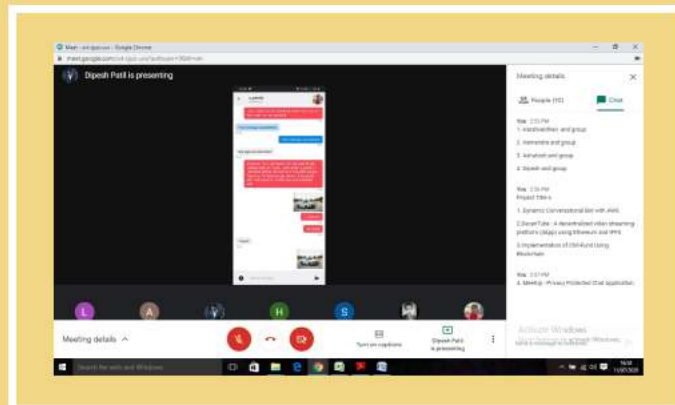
Meet - Google Chrome

meet.google.com

Dipesh Patil is presenting

Meeting details

People (10)

Chat

You 2:33 PM
1. Harshvardhan and group
2. Hemendra and group
3. Ashutosh and group
4. Dipesh and group

You 2:35 PM
Project Title's

1. Dynamic Conversational Bot with AWS

2.DecenTube - A decentralized video streaming platform (dapp) using Ethereum and IPFS

3.Implementation of ERMFund Using Blockchain

You 2:37 PM
4. MeetUp - Privacy Protected Chat Application

L A V H S

Meeting details ^

Turn on captions

Dipesh Patil is presenting

Activate Windows

Type here to search